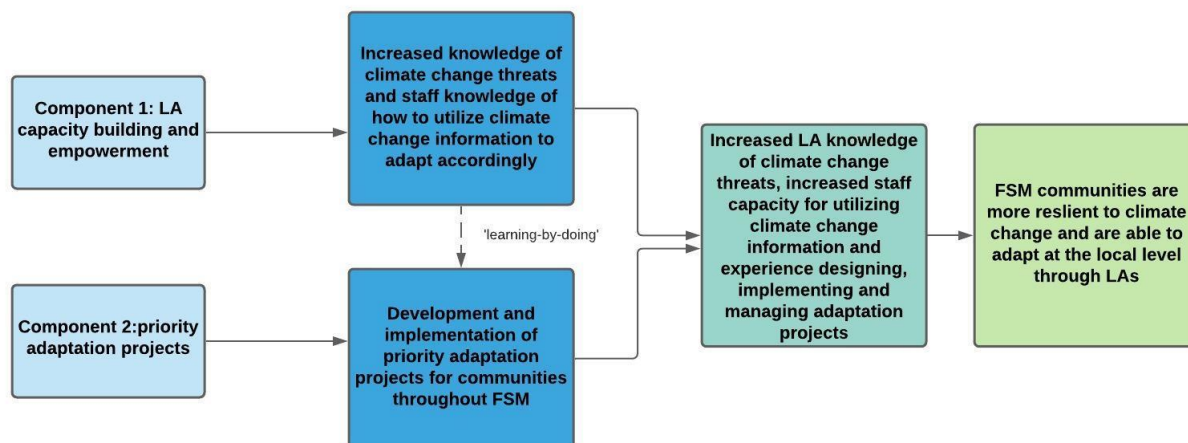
Component 1: LA capacity building and empowerment

Increased knowledge of climate change threats and staff knowledge of how to utilize climate change information to adapt accordingly

'learning-by-doing'

Component 2:priority adaptation projects

Development and implementation of priority adaptation projects for communities throughout FSM

Increased LA knowledge of climate change threats, increased staff capacity for utilizing climate change information and experience designing, implementing and managing adaptation projects

FSM communities are more reslient to climate change and are able to adapt at the local level through LAs